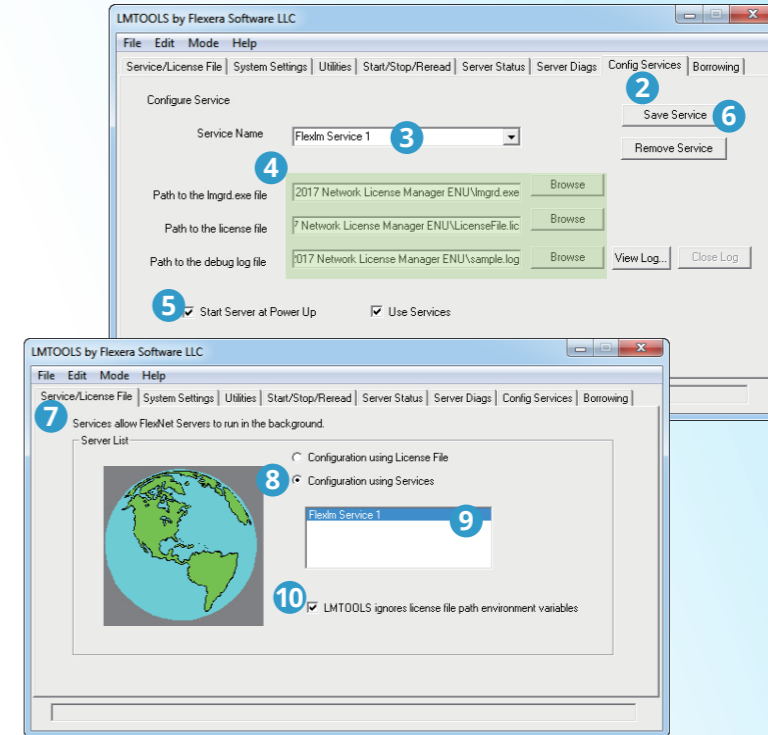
LMTOOLS by Flexera Software LLC

File Edit Mode Help

Service/License File | System Settings | Utilities | Start/Stop/Reread | Server Status | Server Diags | Config Services | Borrowing

2

Configure Service

Save Service 6

Service Name Flexlm Service 1 3

Remove Service

4

Path to the lmgrd.exe file 2017 Network License Manager ENU\lmgrd.exe Browse

Path to the license file 7 Network License Manager ENU\LicenseFile.lic Browse

Path to the debug log file !017 Network License Manager ENU\sample.log Browse View Log... Close Log

5 Start Server at Power Up Use Services

LMTOOLS by Flexera Software LLC

File Edit Mode Help

Service/License File | System Settings | Utilities | Start/Stop/Reread | Server Status | Server Diags | Config Services | Borrowing

7 Services allow FlexNet Servers to run in the background.

Server List

Configuration using License File

8 Configuration using Services

Flexlm Service 1 9

10 LMTOOLS ignores license file path environment variables